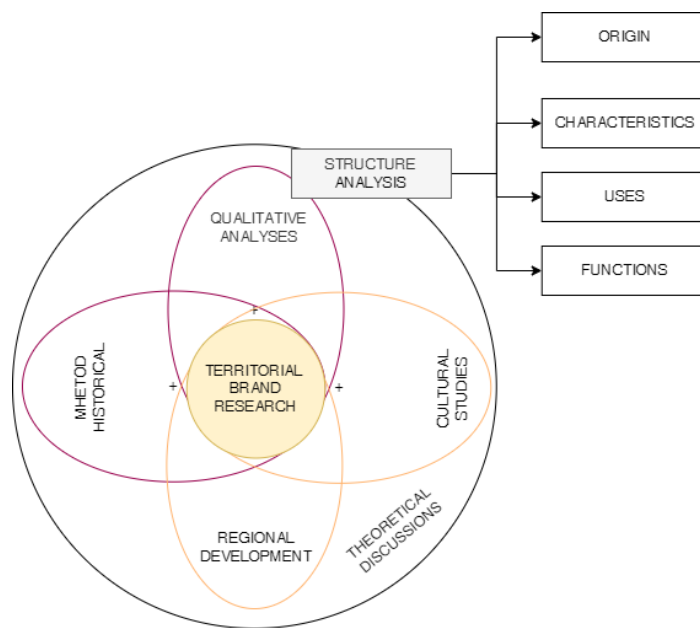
STRUCTURE ANALYSIS

ORIGIN

CHARACTERISTICS

USES

FUNCTIONS

QUALITATIVE ANALYSES

MHETOD HISTORICAL

+

+

+

TERRITORIAL BRAND RESEARCH

CULTURAL STUDIES

REGIONAL DEVELOPMENT

THEORETICAL DISCUSSIONS